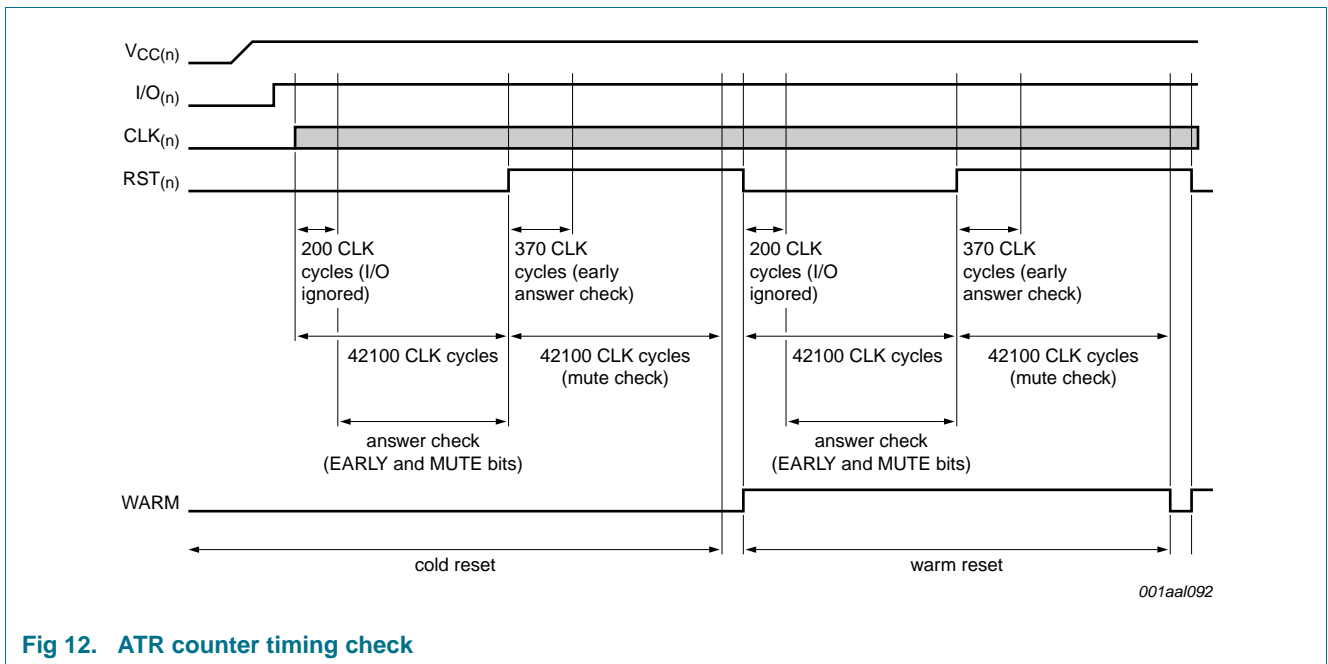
$V_{CC(n)}$

$I/O_{(n)}$

$CLK_{(n)}$

$RST_{(n)}$

200 CLK cycles (I/O ignored)

370 CLK cycles (early answer check)

200 CLK cycles (I/O ignored)

370 CLK cycles (early answer check)

42100 CLK cycles

42100 CLK cycles (mute check)

42100 CLK cycles

42100 CLK cycles (mute check)

answer check (EARLY and MUTE bits)

answer check (EARLY and MUTE bits)

WARM

cold reset

warm reset

001aal092

Fig 12. ATR counter timing check